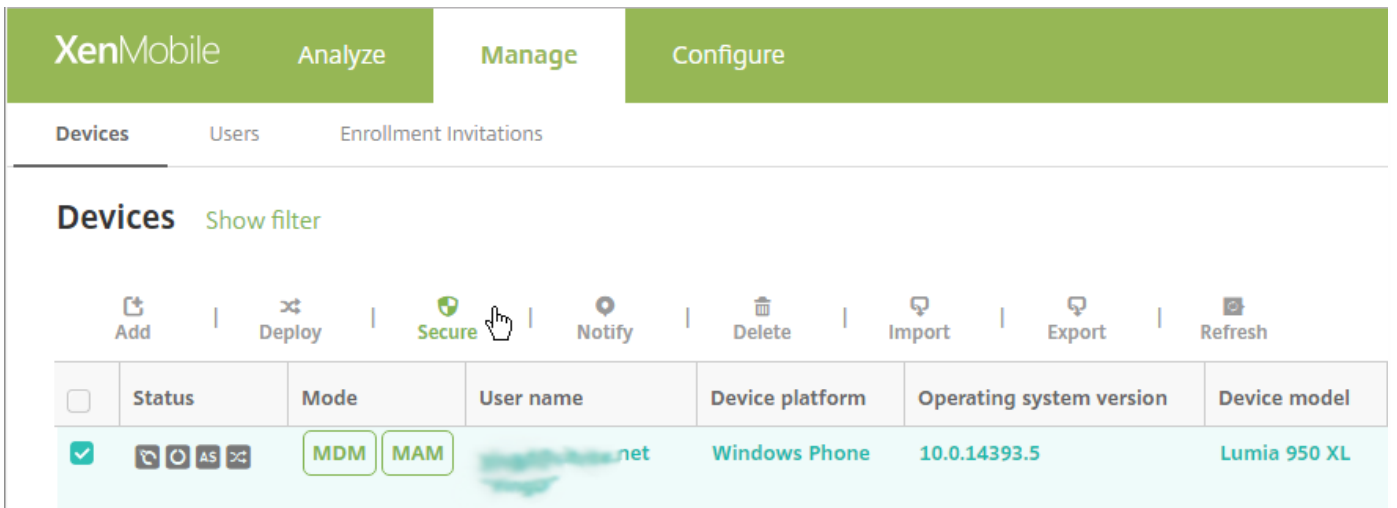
XenMobile Analyze Manage Configure

Devices Users Enrollment Invitations

Devices Show filter

Add | Deploy | Secure | Notify | Delete | Import | Export | Refresh

| | Status | Mode | User name | Device platform | Operating system version | Device model |
|---|---|---|---|---|---|---|
| | AS | MDM MAM | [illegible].net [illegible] | Windows Phone | 10.0.14393.5 | Lumia 950 XL |